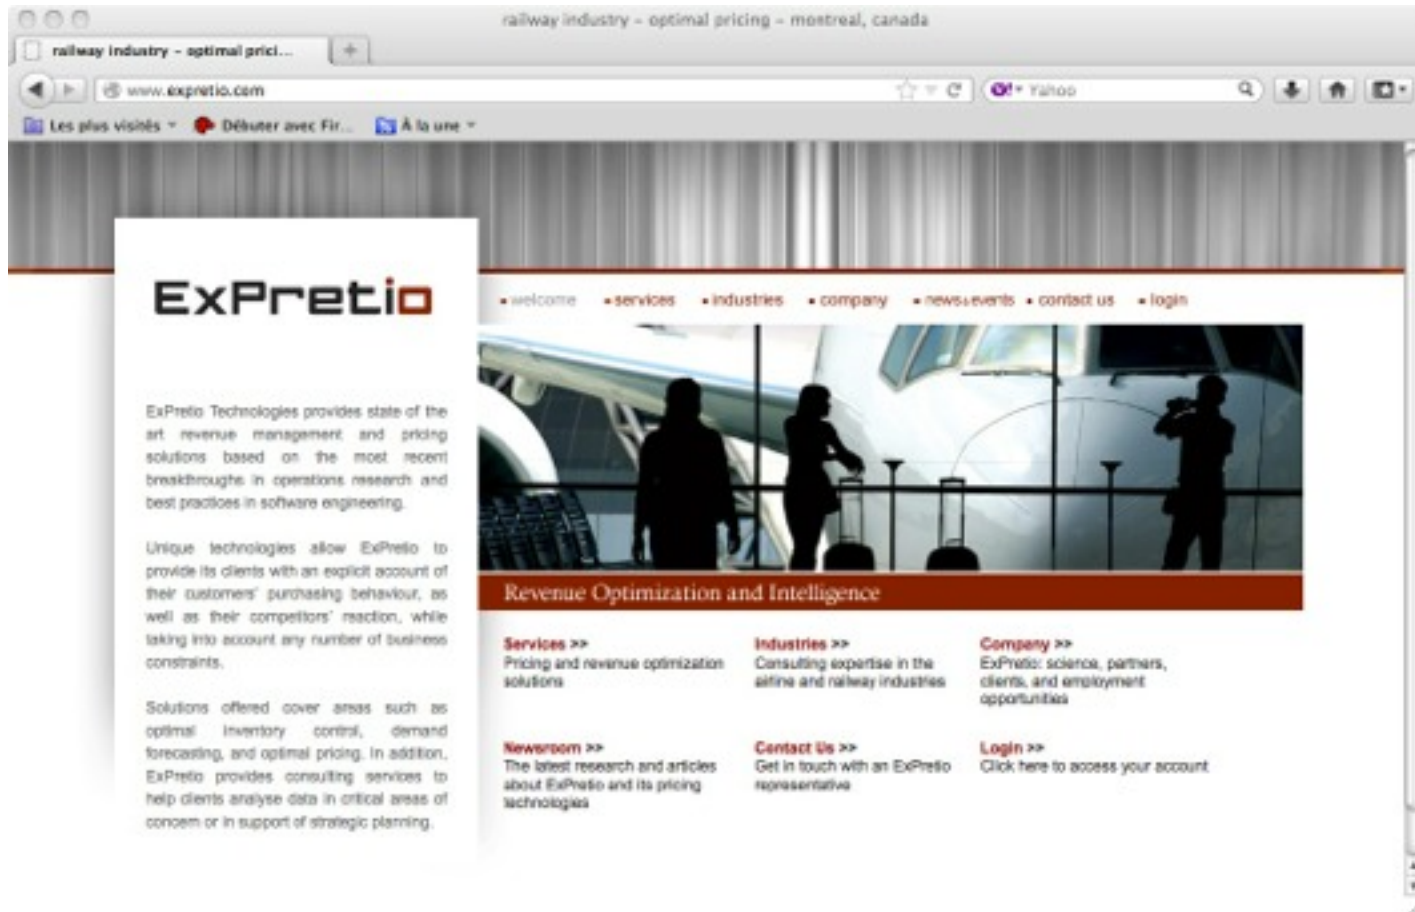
railway industry - optimal pricing - montreal, canada

railway industry - optimal prici...

www.expretio.com

Yahoo

Les plus visités
Débuter avec Fir...
À la une

ExPretio

ExPretio Technologies provides state of the art revenue management and pricing solutions based on the most recent breakthroughs in operations research and best practices in software engineering.

Unique technologies allow ExPretio to provide its clients with an explicit account of their customers' purchasing behaviour, as well as their competitors' reaction, while taking into account any number of business constraints.

Solutions offered cover areas such as optimal inventory control, demand forecasting, and optimal pricing. In addition, ExPretio provides consulting services to help clients analyse data in critical areas of concern or in support of strategic planning.

• welcome • services • industries • company • news&events • contact us • login

Revenue Optimization and Intelligence

Services >>
Pricing and revenue optimization solutions

Industries >>
Consulting expertise in the airline and railway industries

Company >>
ExPretio: science, partners, clients, and employment opportunities

Newsroom >>
The latest research and articles about ExPretio and its pricing technologies

Contact Us >>
Get in touch with an ExPretio representative

Login >>
Click here to access your account